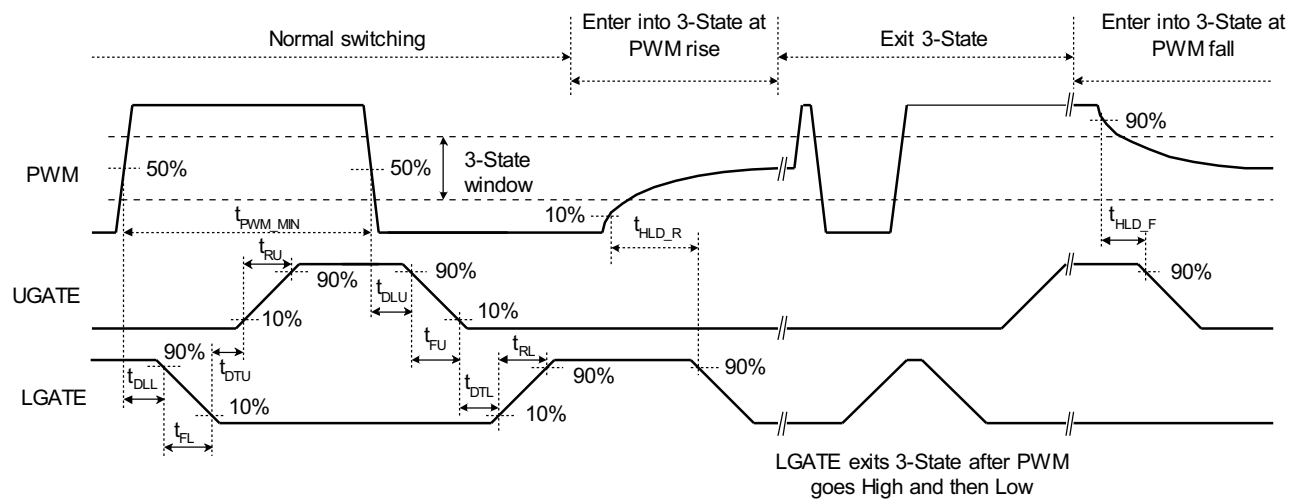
Normal switching

Enter into 3-State at PWM rise

Exit 3-State

Enter into 3-State at PWM fall

PWM

50%

50%

3-State window

90%

$t_{PWM\_MIN}$

10%

$t_{HLD\_R}$

$t_{HLD\_F}$

$t_{RU}$

90%

90%

UGATE

$t_{DLU}$

90%

10%

10%

$t_{FU}$

$t_{RL}$

90%

$t_{DTU}$

90%

90%

LGATE

$t_{DLL}$

$t_{DTL}$

10%

10%

$t_{FL}$

LGATE exits 3-State after PWM goes High and then Low